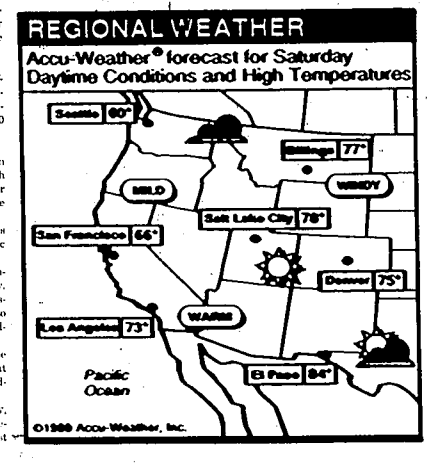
REGIONAL WEATHER

Accu-Weather® forecast for Saturday Daytime Conditions and High Temperatures

Seattle 60°

Billings 77°

MILD

WINDY

Salt Lake City 78°

San Francisco 66°

Denver 75°

WARM

Los Angeles 73°

Pacific Ocean

El Paso 84°

©1988 Accu-Weather, Inc.